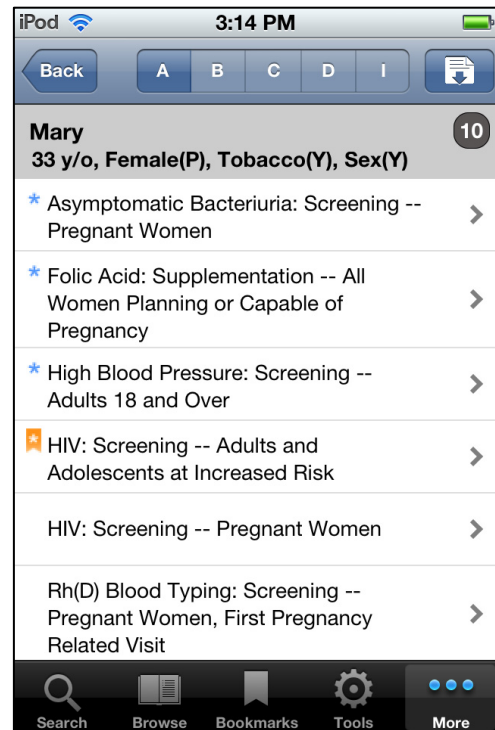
iPod 3:14 PM

Back A B C D I

Mary 10
33 y/o, Female(P), Tobacco(Y), Sex(Y)

* Asymptomatic Bacteriuria: Screening -- Pregnant Women

* Folic Acid: Supplementation -- All Women Planning or Capable of Pregnancy

* High Blood Pressure: Screening -- Adults 18 and Over

HIV: Screening -- Adults and Adolescents at Increased Risk

HIV: Screening -- Pregnant Women

Rh(D) Blood Typing: Screening -- Pregnant Women, First Pregnancy Related Visit

Search Browse Bookmarks Tools More